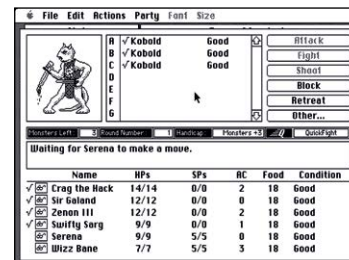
File Edit Actions Party Font Size

A √Kobold Good
B √Kobold Good
C √Kobold Good
D
E
F
G

Attack
Fight
Shoot
Block
Retreat
Other...

Monsters Left 3 Round Number 1 Handicap Monsters +3 QuickFight

Waiting for Serena to make a move.

| Name | HPs | SPs | AC | Food | Condition |
|---|---|---|---|---|---|
| √ Crag the Hack | 14/14 | 0/0 | 2 | 18 | Good |
| √ Sir Galand | 12/12 | 0/0 | 0 | 18 | Good |
| √ Zenon III | 12/12 | 0/0 | 0 | 18 | Good |
| √ Swifty Sarg | 9/9 | 0/0 | 1 | 18 | Good |
| Serena | 9/9 | 5/5 | 0 | 18 | Good |
| Wizz Bane | 7/7 | 5/5 | 3 | 18 | Good |